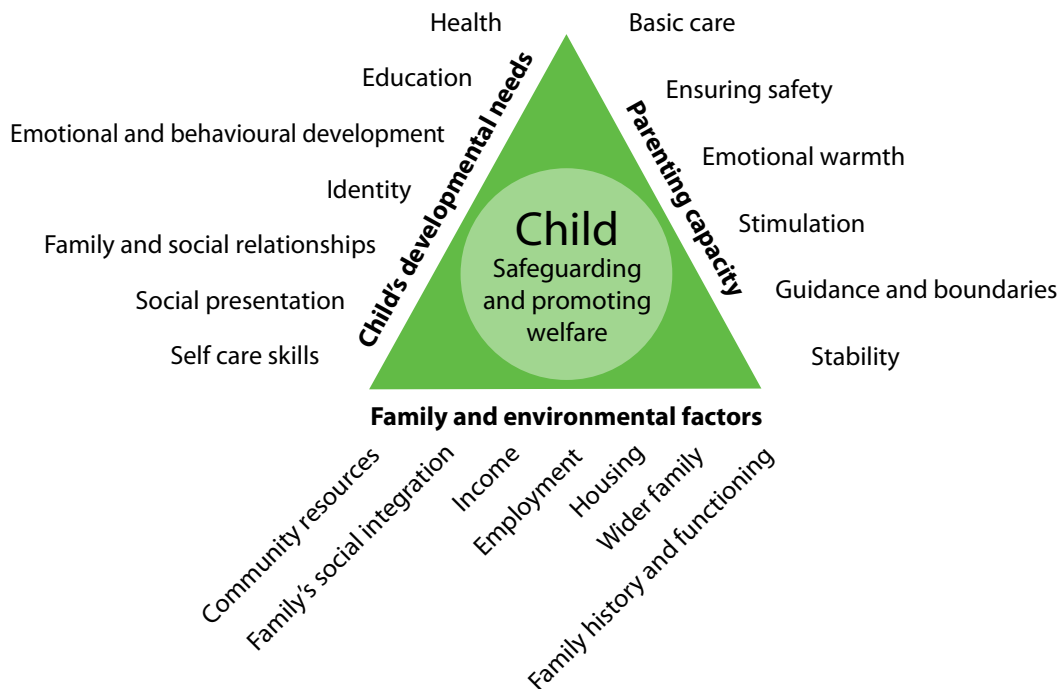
Child's developmental needs

Health
Education
Emotional and behavioural development
Identity
Family and social relationships
Social presentation
Self care skills

Parenting capacity

Basic care
Ensuring safety
Emotional warmth
Stimulation
Guidance and boundaries
Stability

Child
Safeguarding and promoting welfare

Family and environmental factors

Community resources
Family's social integration
Income
Employment
Housing
Wider family
Family history and functioning